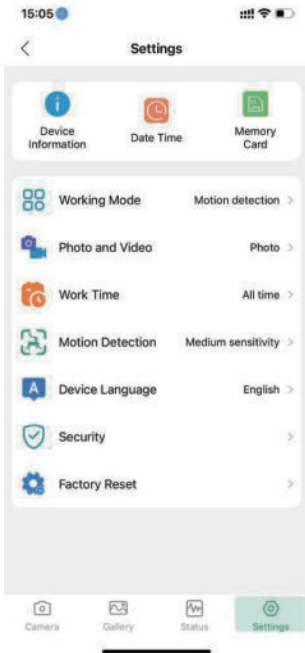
15:05

Settings

Device Information
Date Time
Memory Card

Working Mode Motion detection >
Photo and Video Photo >
Work Time All time >
Motion Detection Medium sensitivity >
Device Language English >
Security >
Factory Reset >

Camera
Gallery
Status
Settings